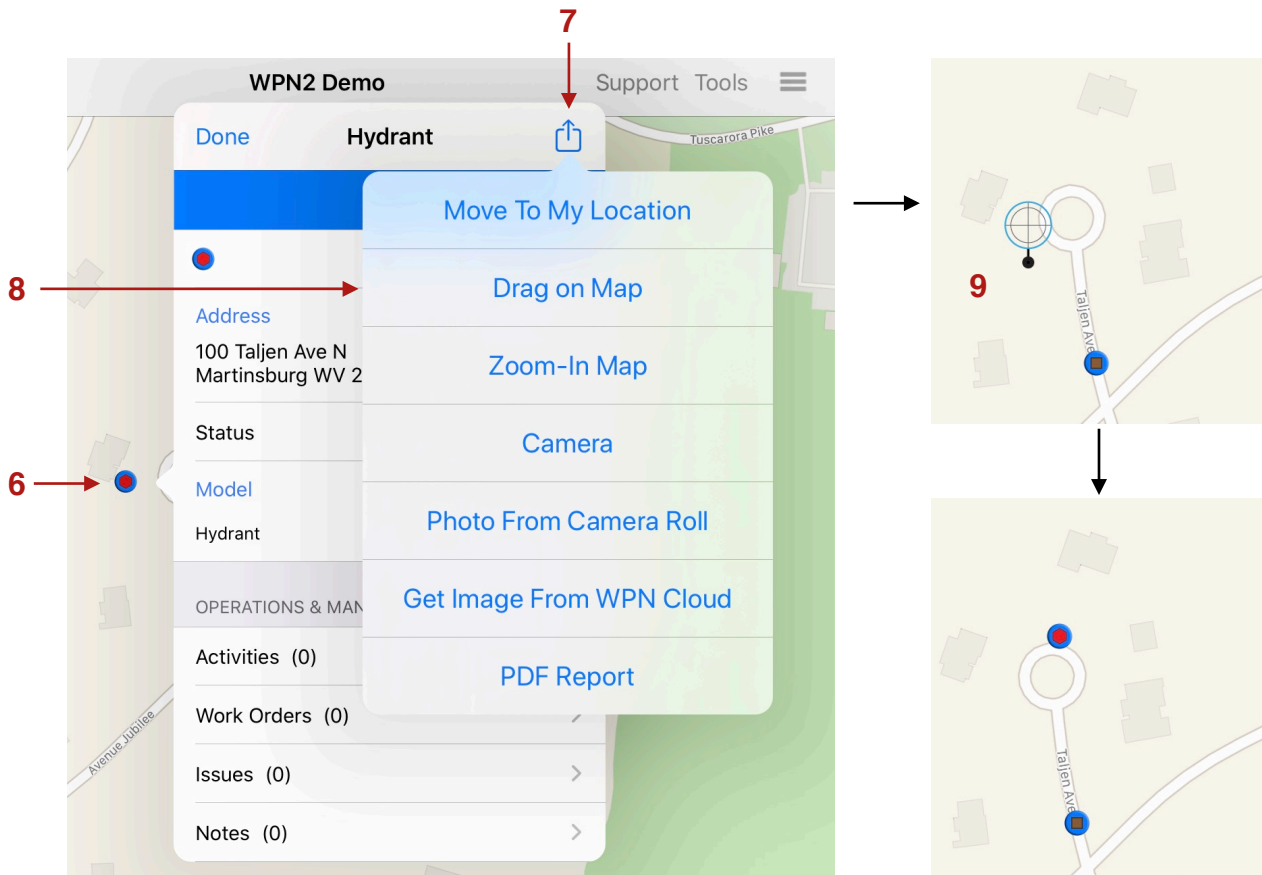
7

WPN2 Demo Support Tools

Done Hydrant

Tuscarora Pike

Move To My Location

Drag on Map

Zoom-In Map

Camera

Photo From Camera Roll

Get Image From WPN Cloud

PDF Report

8

Address
100 Taljen Ave N
Martinsburg WV 2

Status

6

Model
Hydrant

OPERATIONS & MAN

Activities (0)

Work Orders (0)

Issues (0)

Notes (0)

Avenue Jubilee

9

Taljen Ave

Taljen Ave